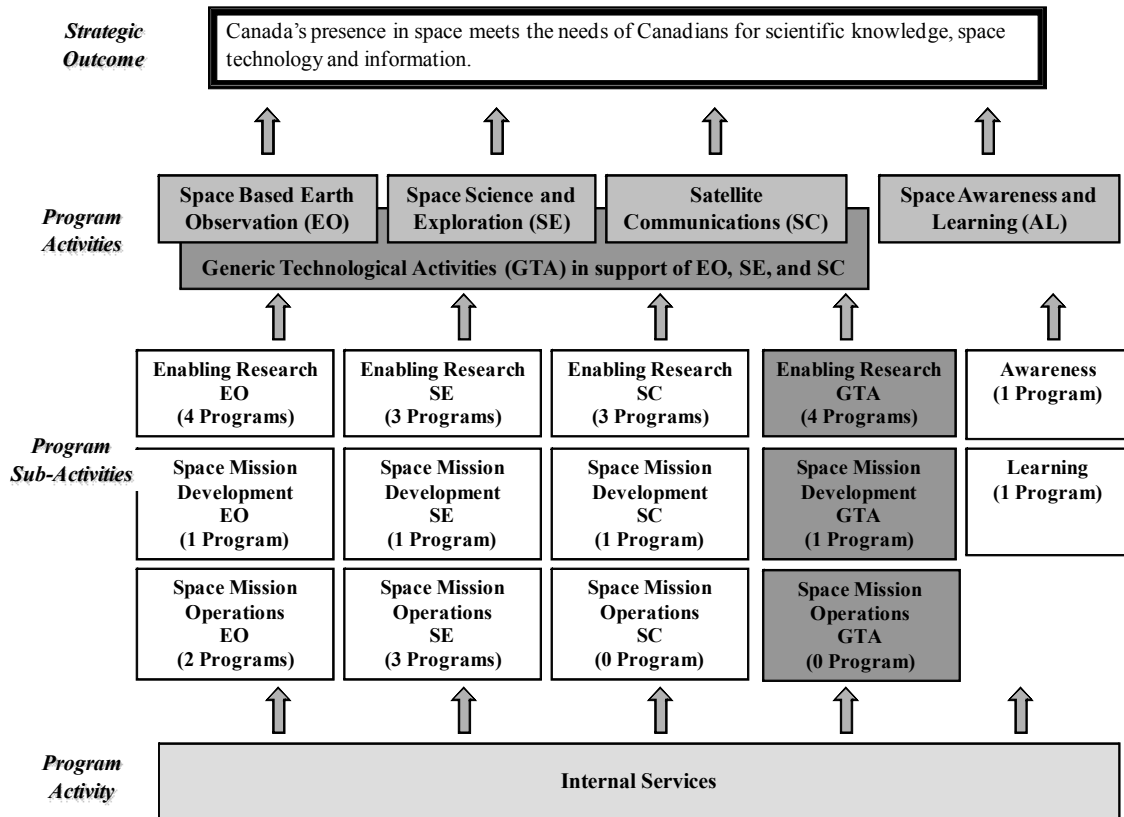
Strategic Outcome

Canada's presence in space meets the needs of Canadians for scientific knowledge, space technology and information.

Program Activities

Space Based Earth Observation (EO)

Space Science and Exploration (SE)

Satellite Communications (SC)

Space Awareness and Learning (AL)

Generic Technological Activities (GTA) in support of EO, SE, and SC

Program Sub-Activities

Enabling Research EO (4 Programs)

Enabling Research SE (3 Programs)

Enabling Research SC (3 Programs)

Enabling Research GTA (4 Programs)

Awareness (1 Program)

Space Mission Development EO (1 Program)

Space Mission Development SE (1 Program)

Space Mission Development SC (1 Program)

Space Mission Development GTA (1 Program)

Learning (1 Program)

Space Mission Operations EO (2 Programs)

Space Mission Operations SE (3 Programs)

Space Mission Operations SC (0 Program)

Space Mission Operations GTA (0 Program)

Program Activity

Internal Services